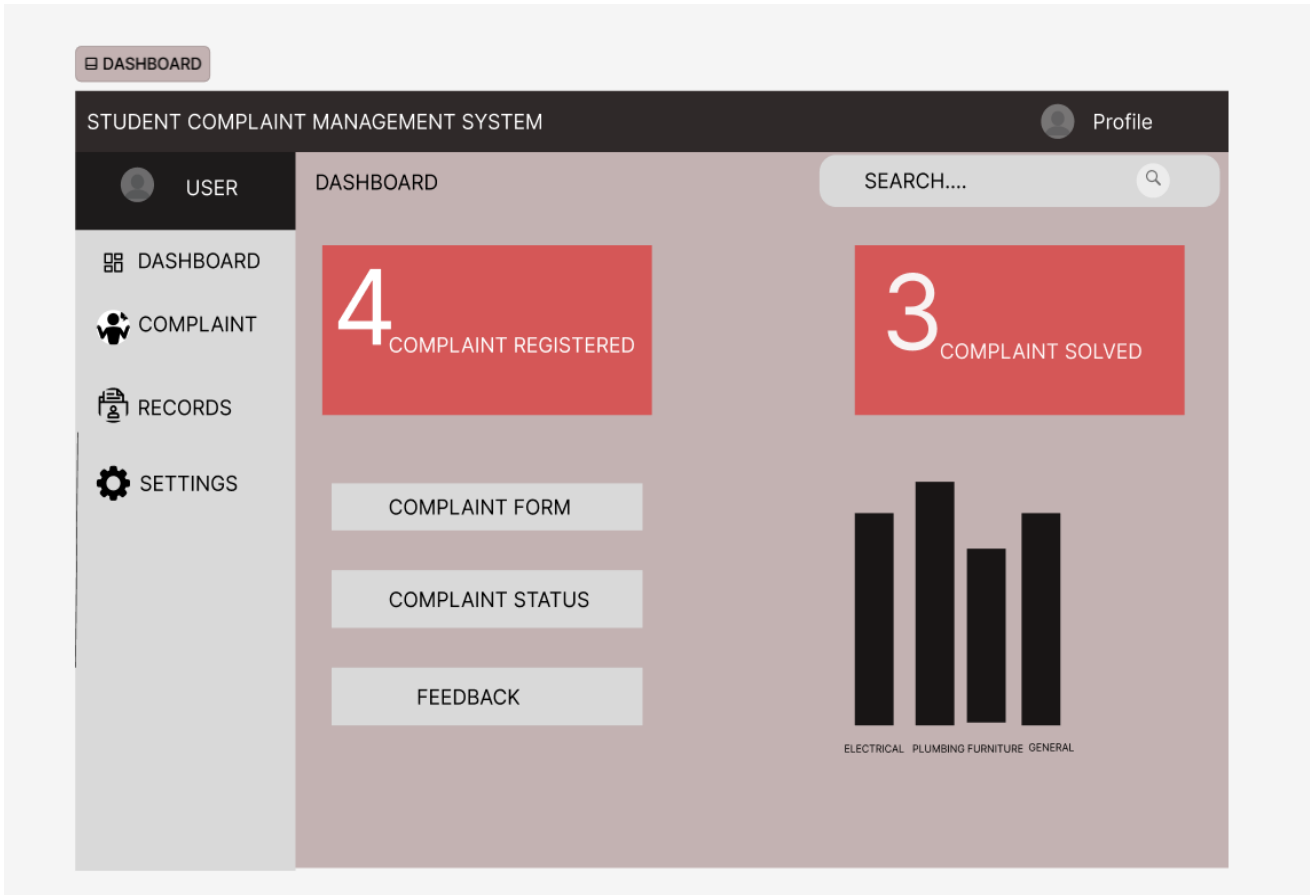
DASHBOARD

STUDENT COMPLAINT MANAGEMENT SYSTEM

Profile

USER

DASHBOARD

SEARCH....

DASHBOARD

COMPLAINT

RECORDS

SETTINGS

4 COMPLAINT REGISTERED

3 COMPLAINT SOLVED

COMPLAINT FORM

COMPLAINT STATUS

FEEDBACK

ELECTRICAL PLUMBING FURNITURE GENERAL